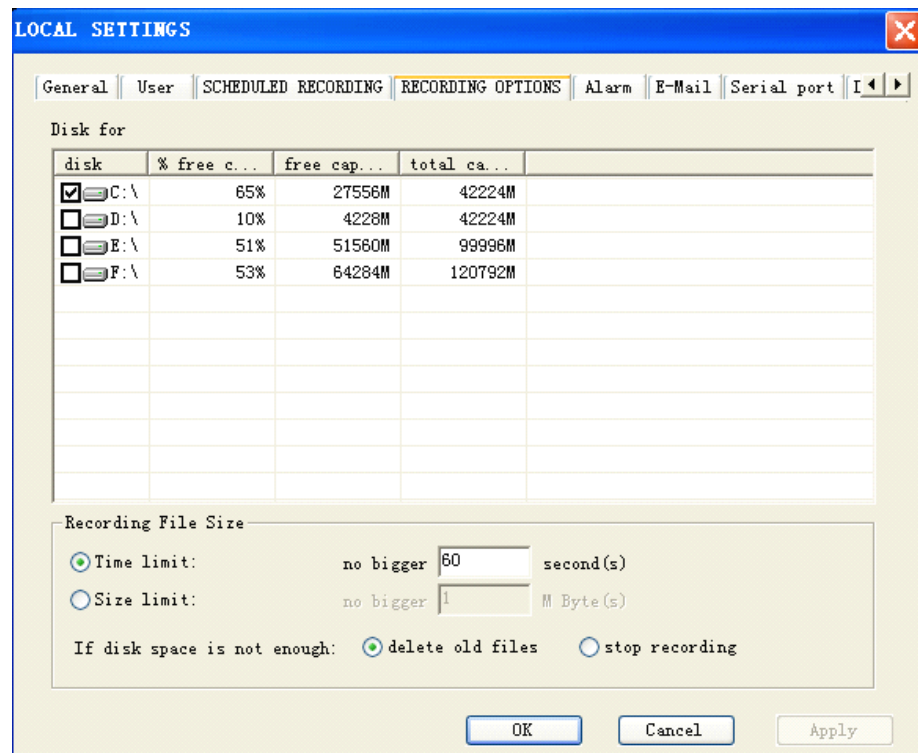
LOCAL SETTINGS

General | User | SCHEDULED RECORDING | RECORDING OPTIONS | Alarm | E-Mail | Serial port | I

Disk for

| disk | % free c... | free cap... | total ca... |
|---|---|---|---|
| C:\ | 65% | 27556M | 42224M |
| D:\ | 10% | 4228M | 42224M |
| E:\ | 51% | 51560M | 99996M |
| F:\ | 53% | 64284M | 120792M |

Recording File Size

Time limit: no bigger 60 second(s)

Size limit: no bigger 1 M Byte(s)

If disk space is not enough: delete old files stop recording

OK Cancel Apply